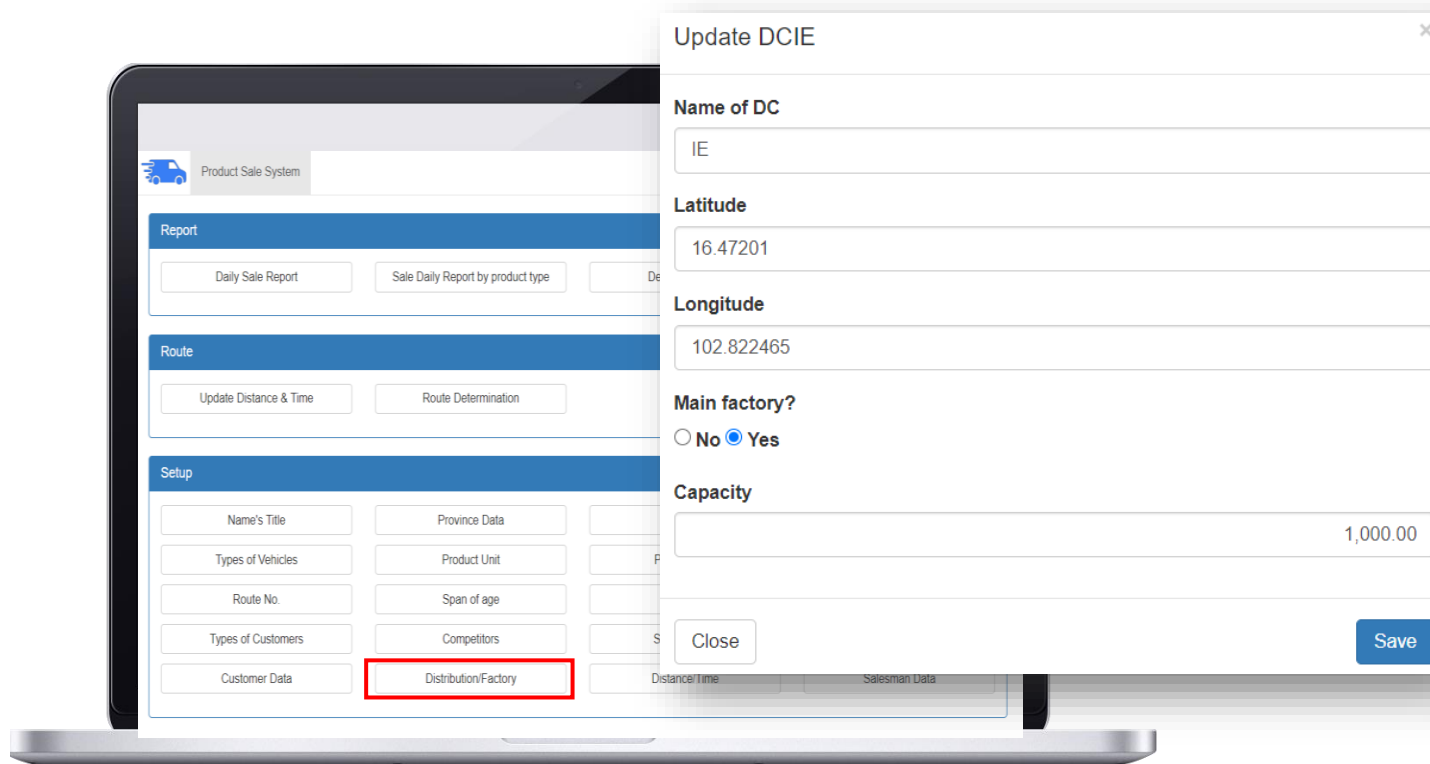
Product Sale System

Report

Daily Sale Report

Sale Daily Report by product type

De

Route

Update Distance & Time

Route Determination

Setup

Name's Title

Province Data

Types of Vehicles

Product Unit

P

Route No.

Span of age

Types of Customers

Competitors

S

Customer Data

Distribution/Factory

Distance/Time

Salesman Data

Update DCIE

×

Name of DC

IE

Latitude

16.47201

Longitude

102.822465

Main factory?

No Yes

Capacity

1,000.00

Close

Save